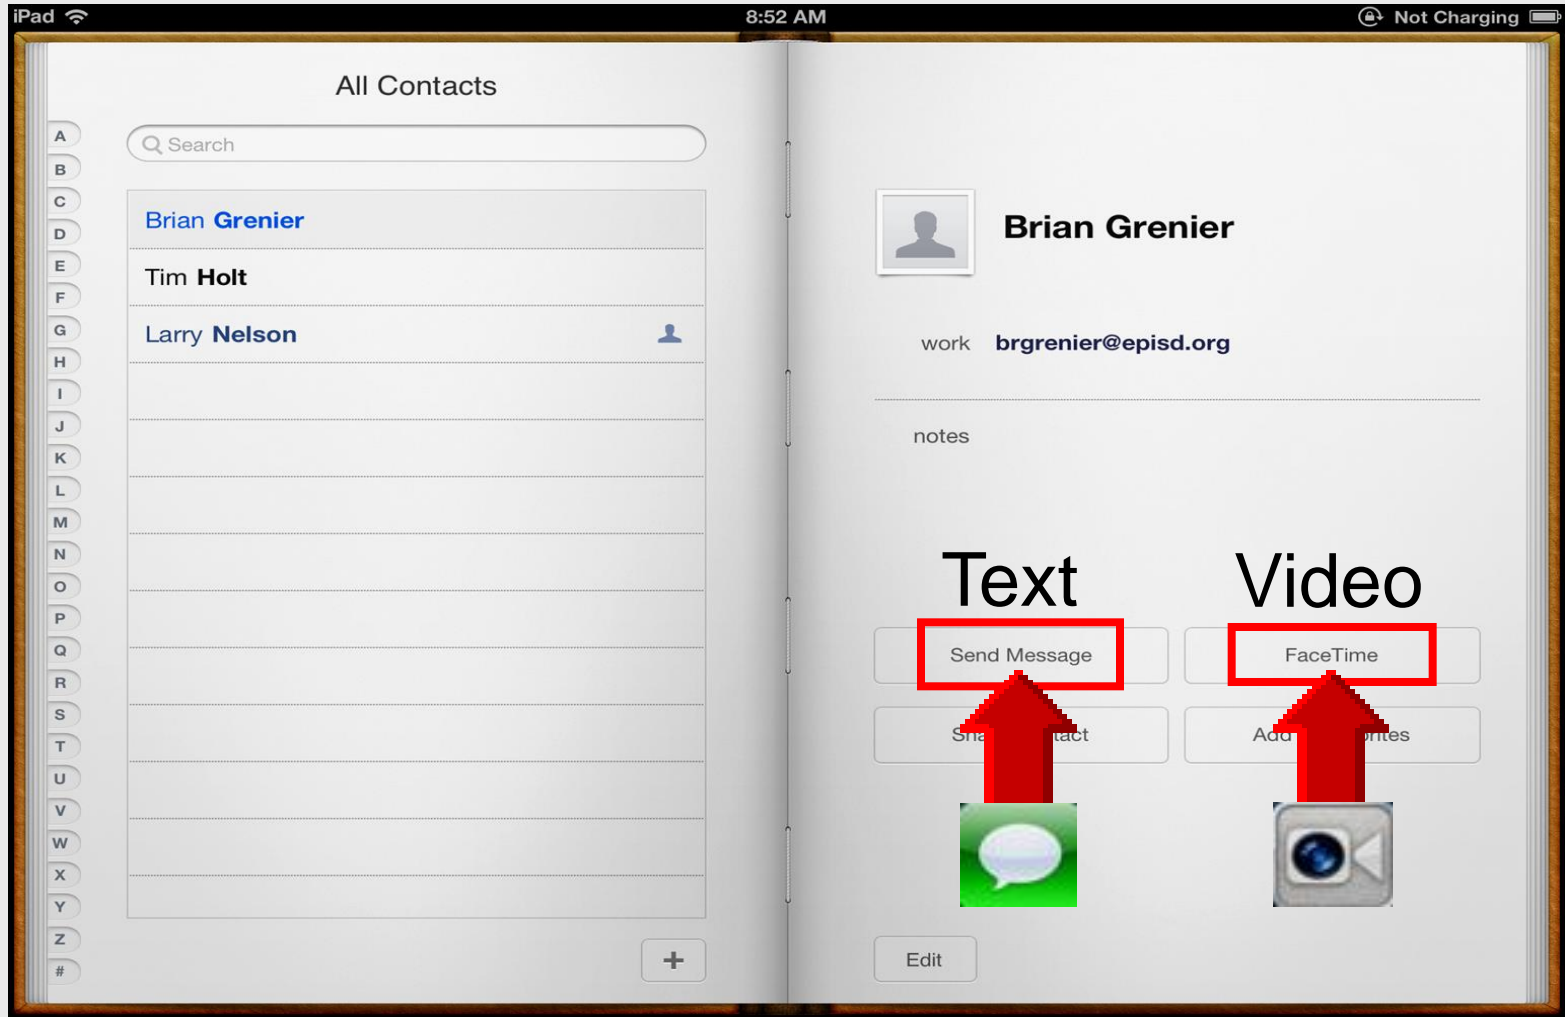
iPad 8:52 AM Not Charging

All Contacts

A B C D E F G H I J K L M N O P Q R S T U V W X Y Z #

Search

Brian Grenier
Tim Holt
Larry Nelson

+

Brian Grenier

work brgrenier@episd.org

notes

Text

Video

Send Message

FaceTime

Sha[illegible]tact

Add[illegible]rites

Edit